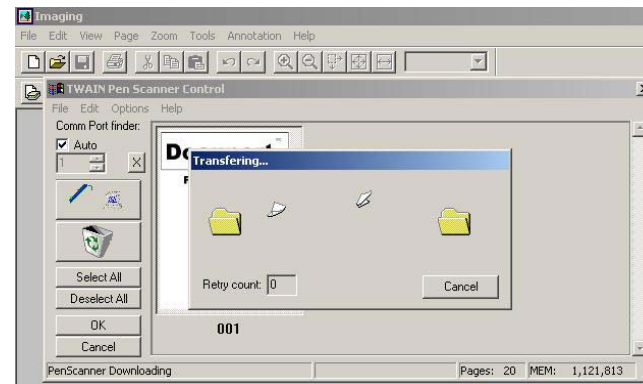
Imaging

File Edit View Page Zoom Tools Annotation Help

TWAIN Pen Scanner Control

File Edit Options Help

Comm Port finder:

Auto

1

Do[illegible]

Transfering...

Retry count: 0

Cancel

Select All

Deselect All

OK

Cancel

001

PenScanner Downloading

Pages: 20 MEM: 1,121,813